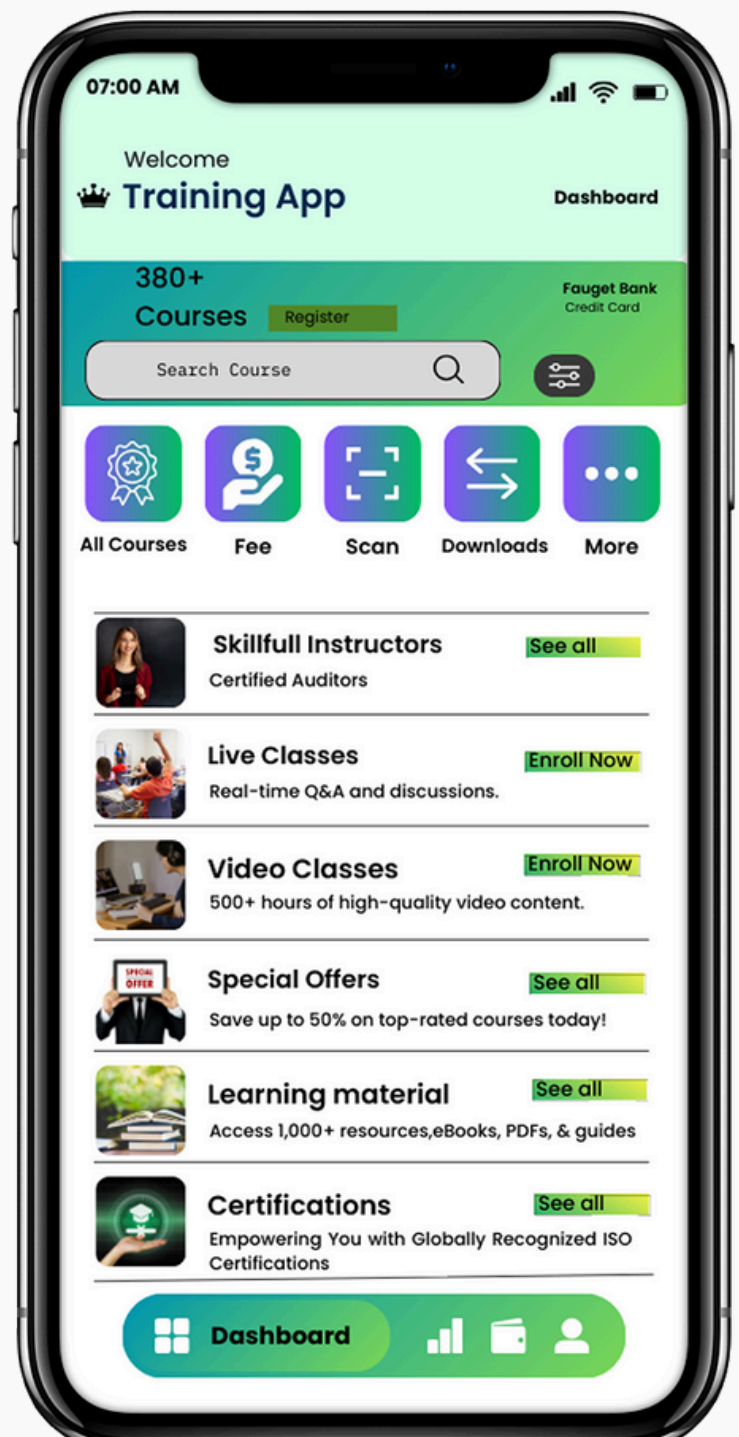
07:00 AM

Welcome
Training App

Dashboard

380+
Courses

Register

Fauget Bank
Credit Card

Search Course

All Courses

Fee

Scan

Downloads

More

Skillfull Instructors
Certified Auditors
See all

Live Classes
Real-time Q&A and discussions.
Enroll Now

Video Classes
500+ hours of high-quality video content.
Enroll Now

SPECIAL OFFER

Special Offers
Save up to 50% on top-rated courses today!
See all

Learning material
Access 1,000+ resources,eBooks, PDFs, & guides
See all

Certifications
Empowering You with Globally Recognized ISO Certifications
See all

Dashboard